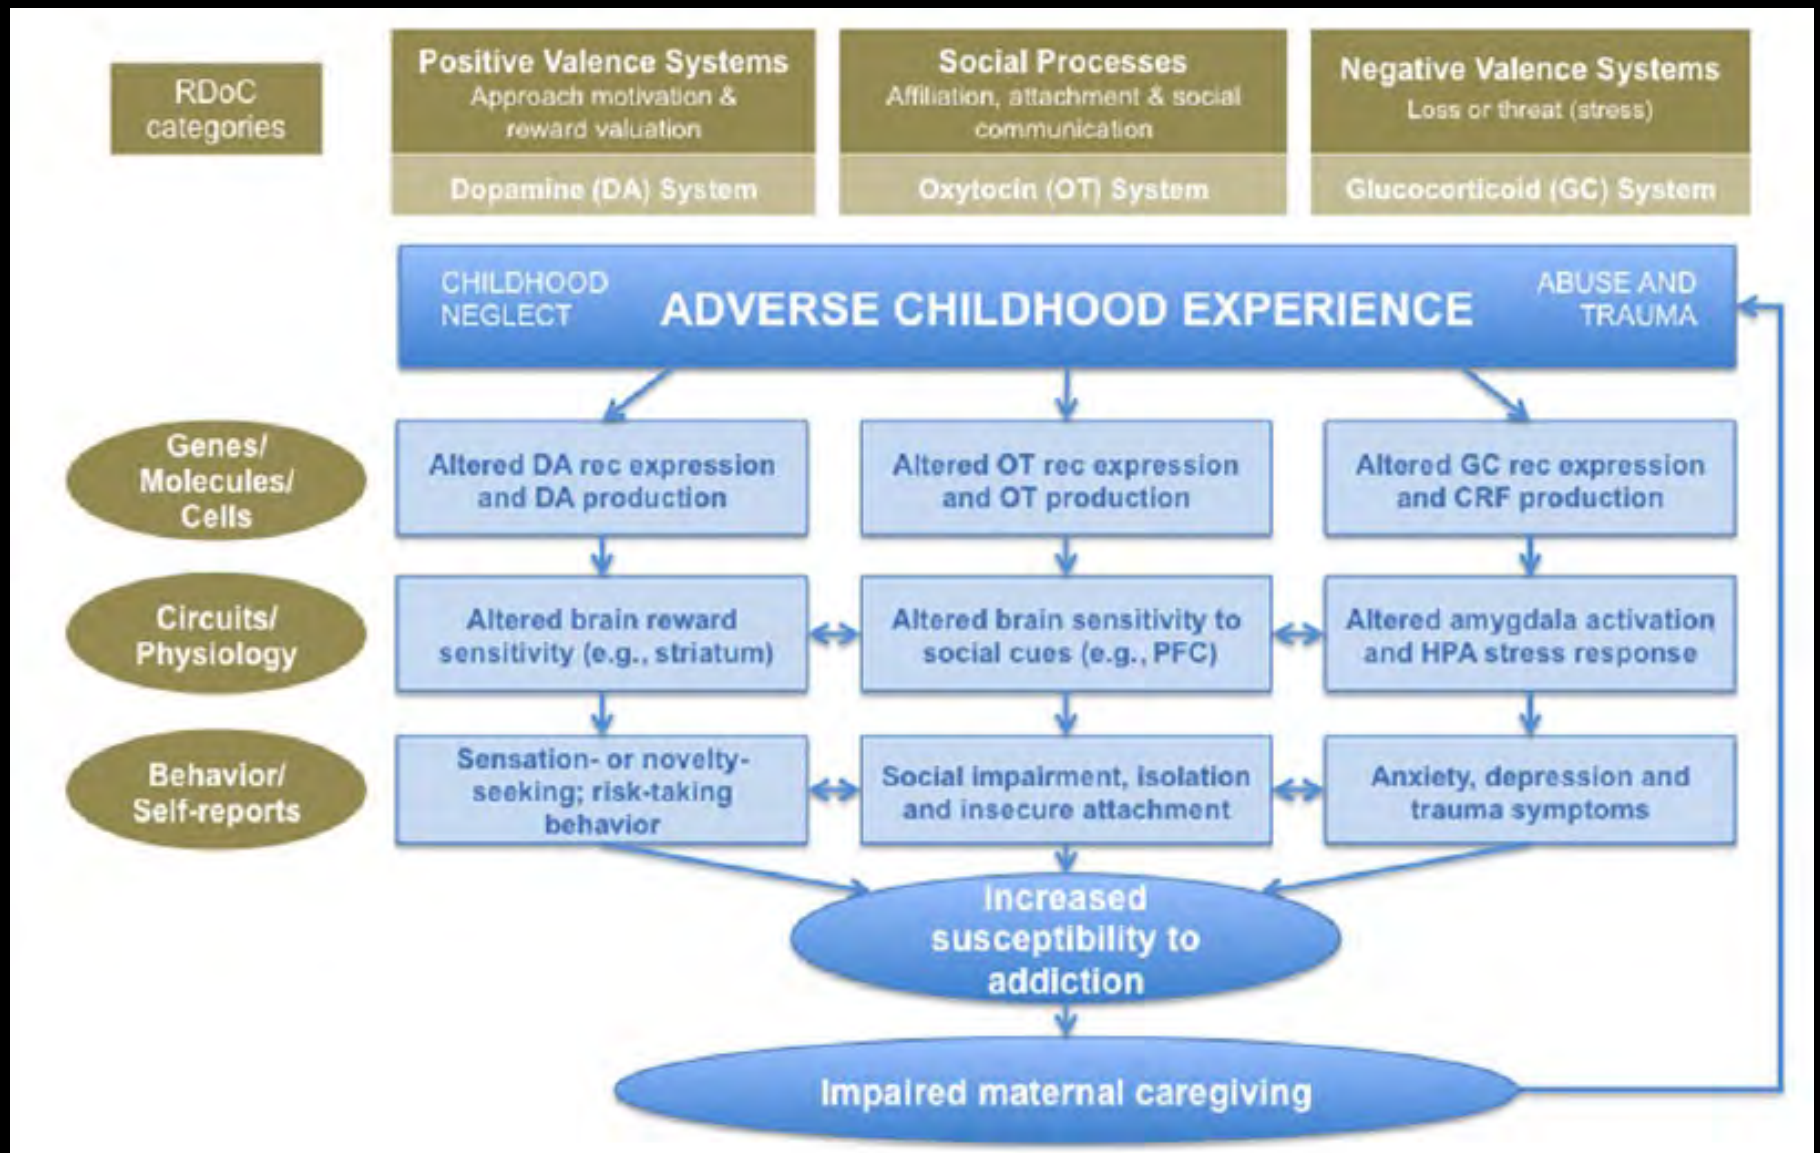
RDoC categories

Positive Valence Systems
Approach motivation & reward valuation
Dopamine (DA) System

Social Processes
Affiliation, attachment & social communication
Oxytocin (OT) System

Negative Valence Systems
Loss or threat (stress)
Glucocorticoid (GC) System

CHILDHOOD NEGLECT
ADVERSE CHILDHOOD EXPERIENCE
ABUSE AND TRAUMA

Genes/ Molecules/ Cells

Altered DA rec expression and DA production

Altered OT rec expression and OT production

Altered GC rec expression and CRF production

Circuits/ Physiology

Altered brain reward sensitivity (e.g., striatum)

Altered brain sensitivity to social cues (e.g., PFC)

Altered amygdala activation and HPA stress response

Behavior/ Self-reports

Sensation- or novelty-seeking; risk-taking behavior

Social impairment, isolation and insecure attachment

Anxiety, depression and trauma symptoms

Increased susceptibility to addiction

Impaired maternal caregiving